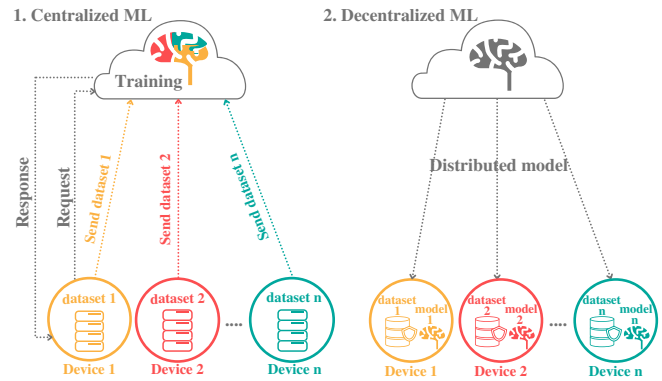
1. Centralized ML

Training

Response

Request

Send dataset 1

Send dataset 2

Send dataset n

dataset 1

Device 1

dataset 2

Device 2

....

dataset n

Device n

2. Decentralized ML

Distributed model

dataset 1

model 1

Device 1

dataset 2

model 2

Device 2

....

dataset n

model n

Device n